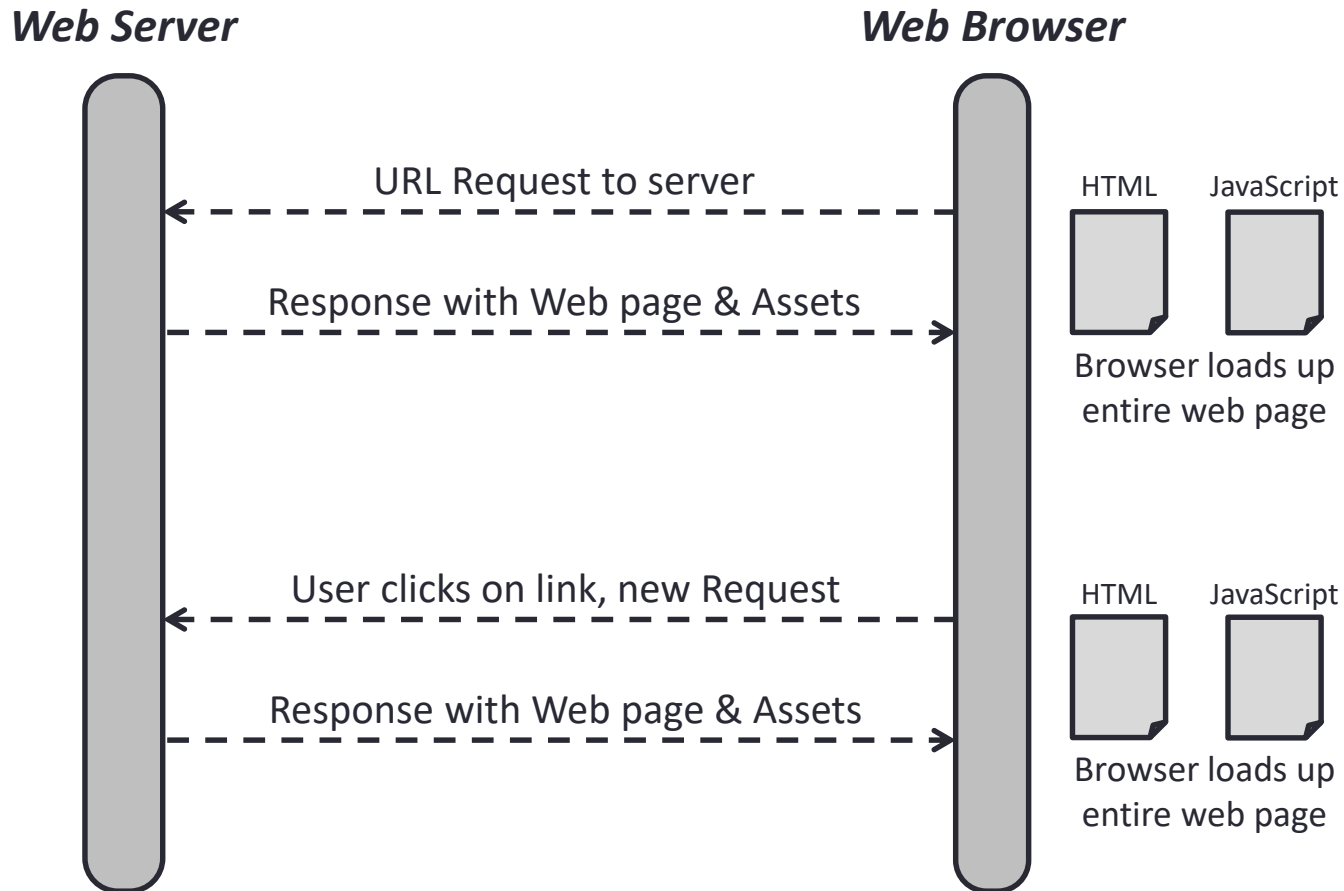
Web Server

Web Browser

URL Request to server

HTML

JavaScript

Response with Web page & Assets

Browser loads up entire web page

User clicks on link, new Request

HTML

JavaScript

Response with Web page & Assets

Browser loads up entire web page